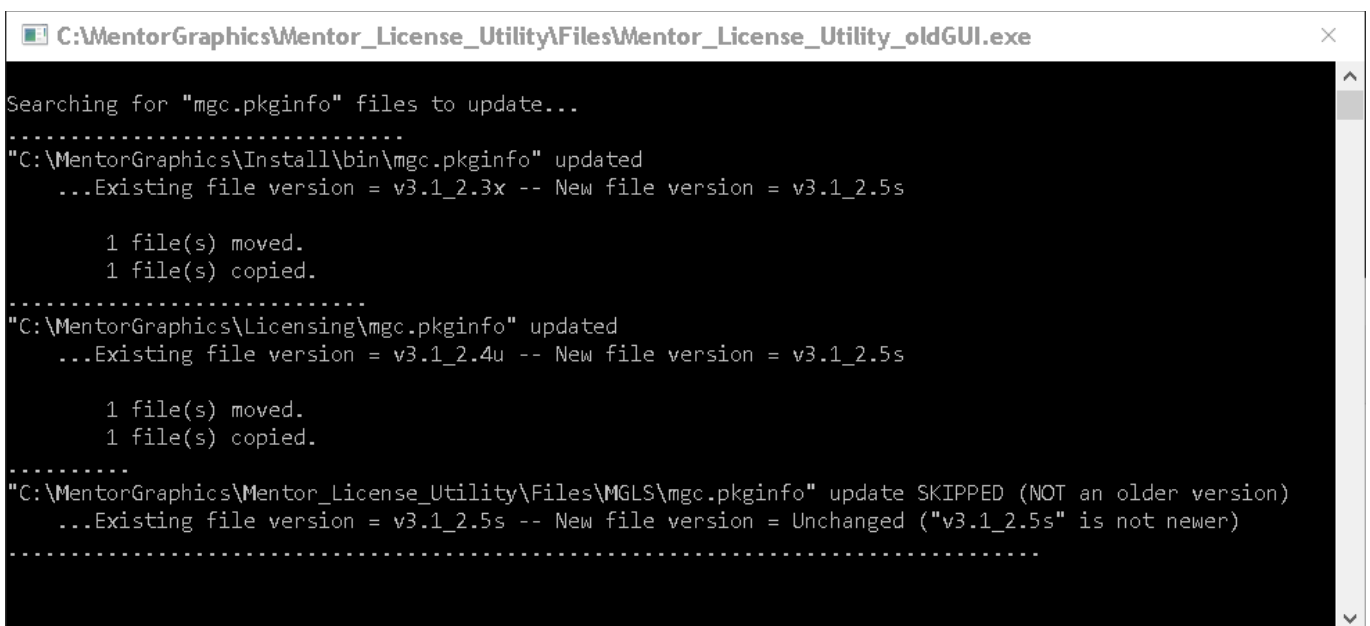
C:\MentorGraphics\Mentor_License_Utility\Files\Mentor_License_Utility_oldGUI.exe

Searching for "mgc.pkginfo" files to update...
.................................
"C:\MentorGraphics\Install\bin\mgc.pkginfo" updated
...Existing file version = v3.1_2.3x -- New file version = v3.1_2.5s

1 file(s) moved.
1 file(s) copied.
..............................
"C:\MentorGraphics\Licensing\mgc.pkginfo" updated
...Existing file version = v3.1_2.4u -- New file version = v3.1_2.5s

1 file(s) moved.
1 file(s) copied.
...........
"C:\MentorGraphics\Mentor_License_Utility\Files\MGLS\mgc.pkginfo" update SKIPPED (NOT an older version)
...Existing file version = v3.1_2.5s -- New file version = Unchanged ("v3.1_2.5s" is not newer)
..............................................................................